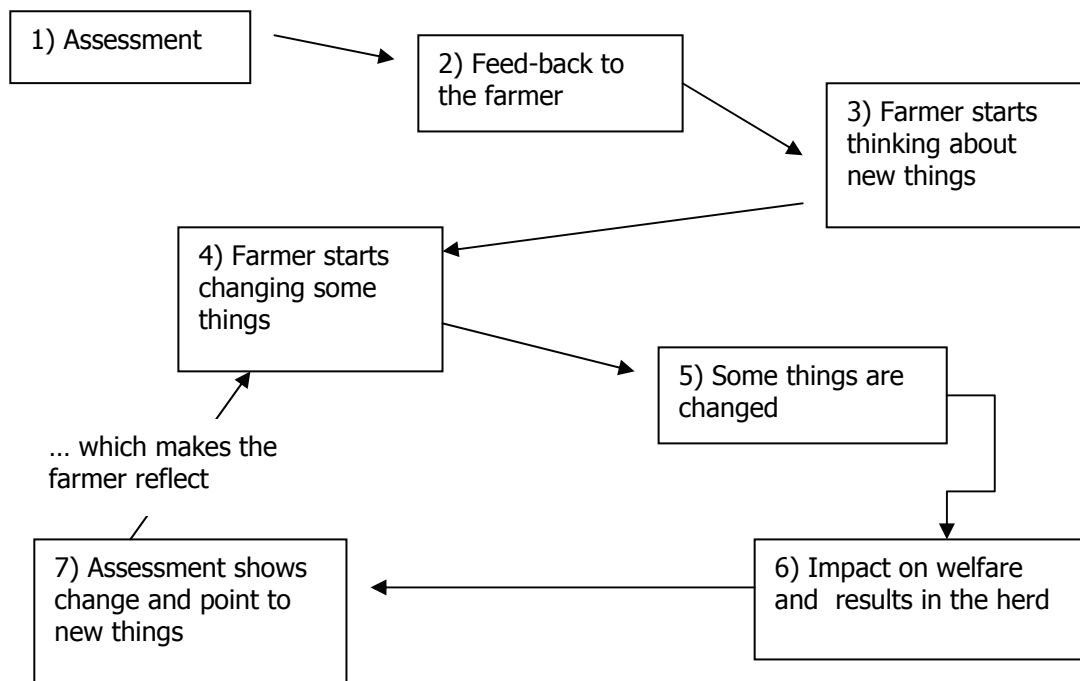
1) Assessment

2) Feed-back to the farmer

3) Farmer starts thinking about new things

4) Farmer starts changing some things

5) Some things are changed

6) Impact on welfare and results in the herd

7) Assessment shows change and point to new things

… which makes the farmer reflect